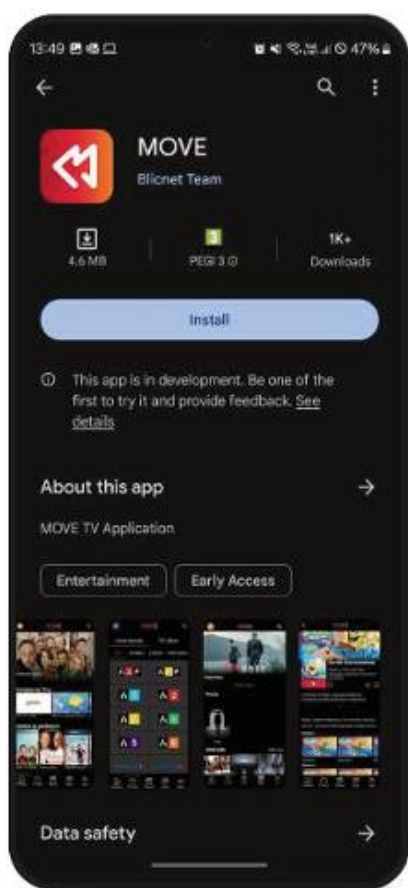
13:49 47%

MOVE

Blicnet Team

4.6 MB

3

PEGI 3

1K+

Downloads

Install

This app is in development. Be one of the first to try it and provide feedback. See details

About this app

MOVE TV Application

Entertainment

Early Access

Data safety